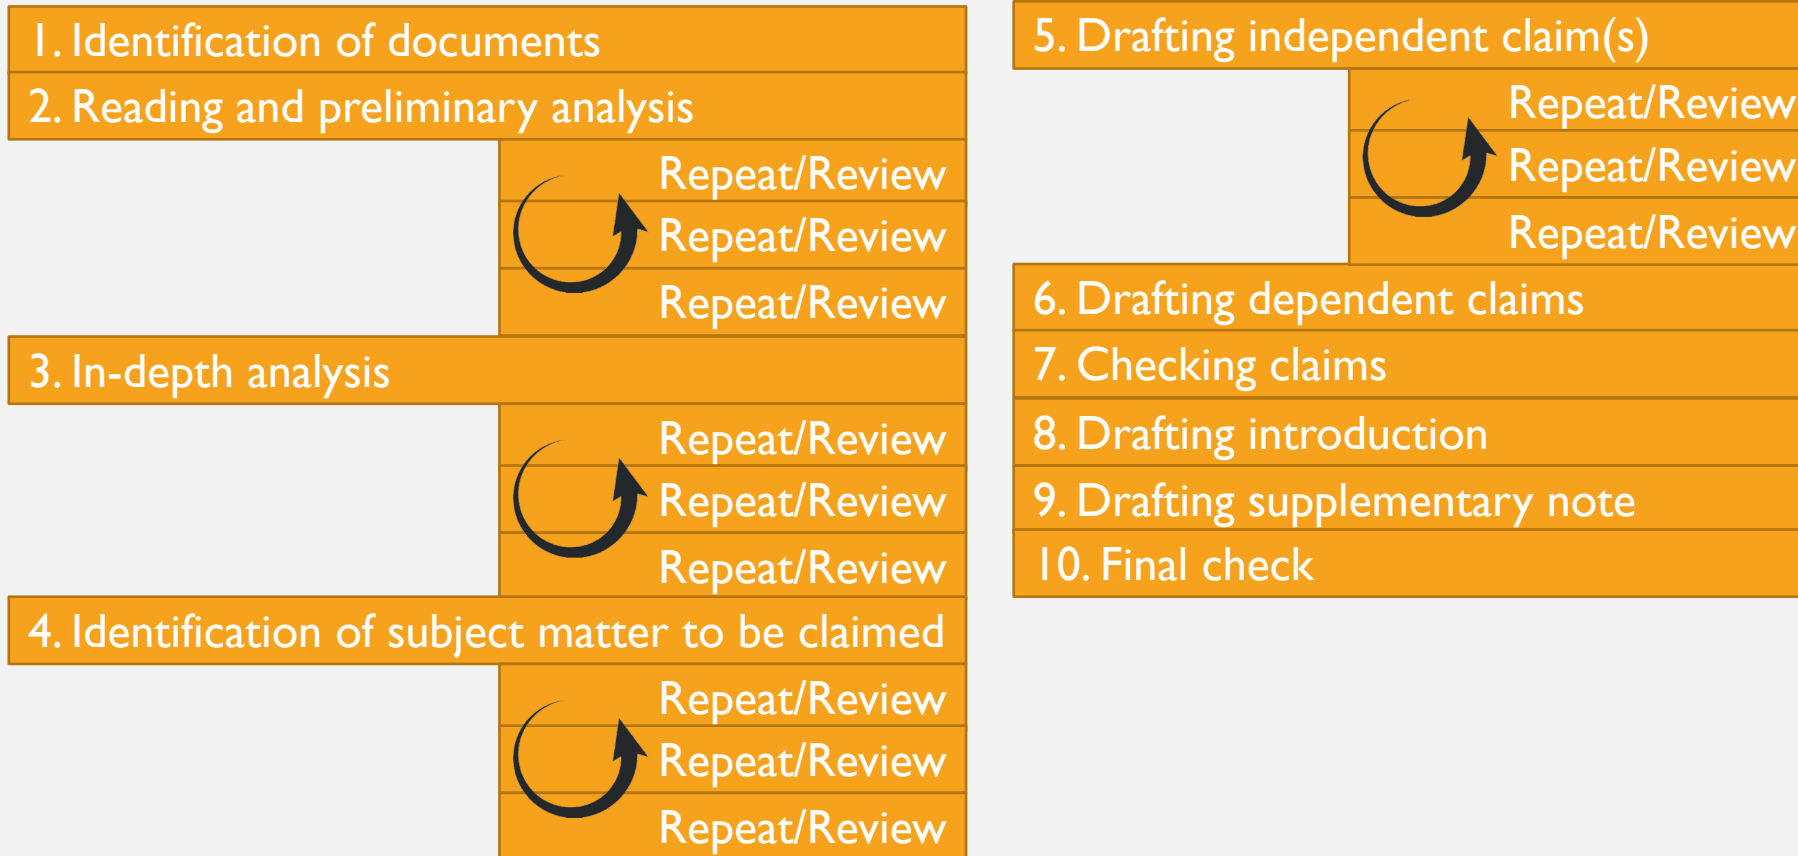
1. Identification of documents

2. Reading and preliminary analysis

Repeat/Review

Repeat/Review

Repeat/Review

3. In-depth analysis

Repeat/Review

Repeat/Review

Repeat/Review

4. Identification of subject matter to be claimed

Repeat/Review

Repeat/Review

Repeat/Review

5. Drafting independent claim(s)

Repeat/Review

Repeat/Review

Repeat/Review

6. Drafting dependent claims

7. Checking claims

8. Drafting introduction

9. Drafting supplementary note

10. Final check